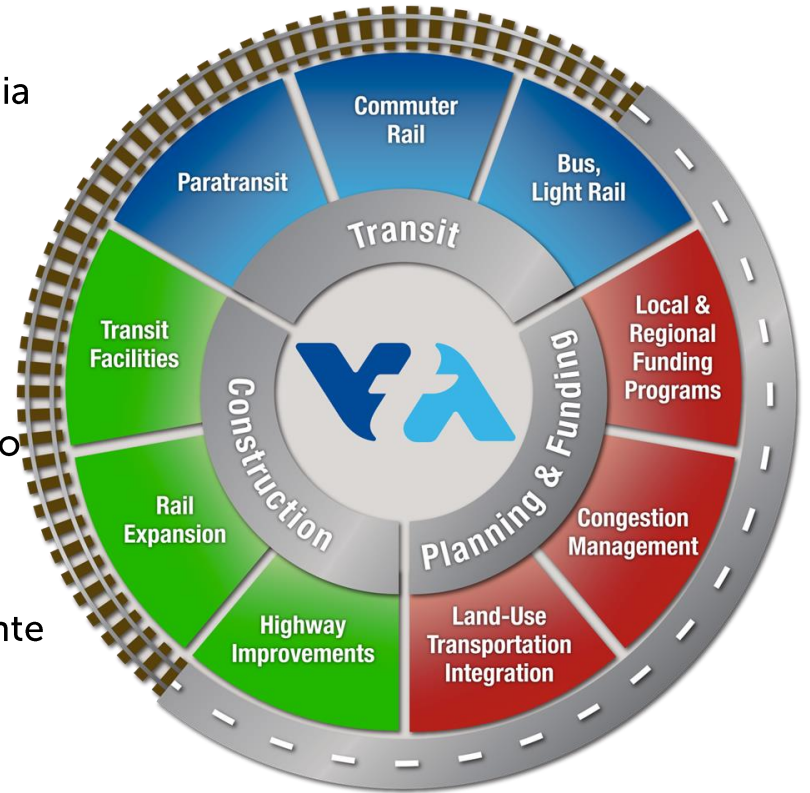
ia

o

nte

Commuter Rail

Paratransit

Bus, Light Rail

Transit

Transit Facilities

Local & Regional Funding Programs

Construction

Planning & Funding

Rail Expansion

Congestion Management

Highway Improvements

Land-Use Transportation Integration